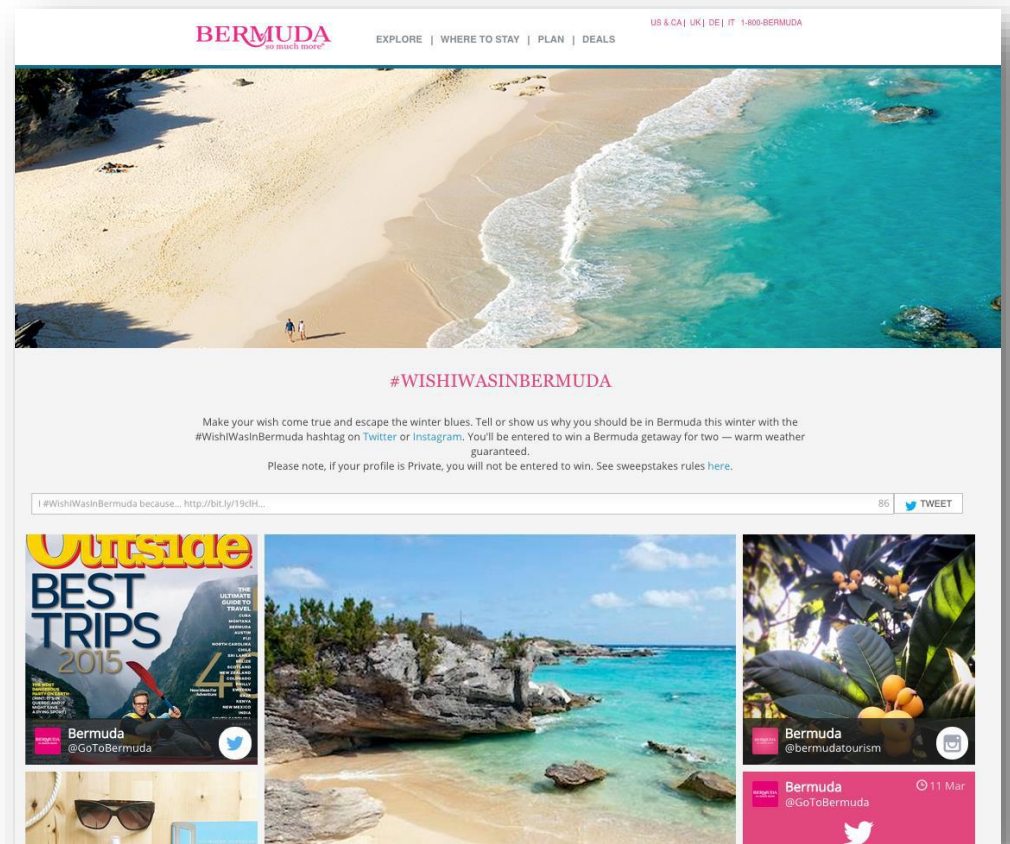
BERMUDA so much more

EXPLORE | WHERE TO STAY | PLAN | DEALS

US & CA | UK | DE | IT 1-800-BERMUDA

#WISHIWASINBERMUDA

Make your wish come true and escape the winter blues. Tell or show us why you should be in Bermuda this winter with the #WishIWasInBermuda hashtag on Twitter or Instagram. You'll be entered to win a Bermuda getaway for two — warm weather guaranteed.
Please note, if your profile is Private, you will not be entered to win. See sweepstakes rules here.

I #WishIWasInBermuda because... http://bit.ly/19clH...

86

TWEET

Outside

BEST TRIPS 2015

THE ULTIMATE GUIDE TO TRAVEL

Bermuda
@GoToBermuda

Bermuda
@bermudatourism

Bermuda
@GoToBermuda

11 Mar